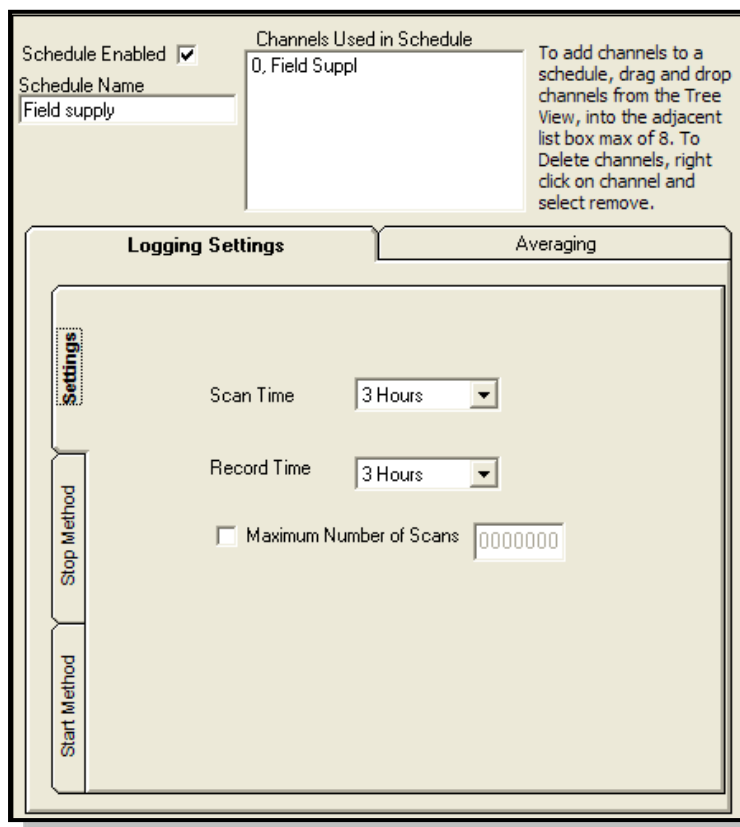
Schedule Enabled ☑

Schedule Name

Field supply

Channels Used in Schedule

0, Field Suppl

To add channels to a schedule, drag and drop channels from the Tree View, into the adjacent list box max of 8. To Delete channels, right click on channel and select remove.

Logging Settings

Averaging

Settings

Stop Method

Start Method

Scan Time 3 Hours

Record Time 3 Hours

☐ Maximum Number of Scans 0000000